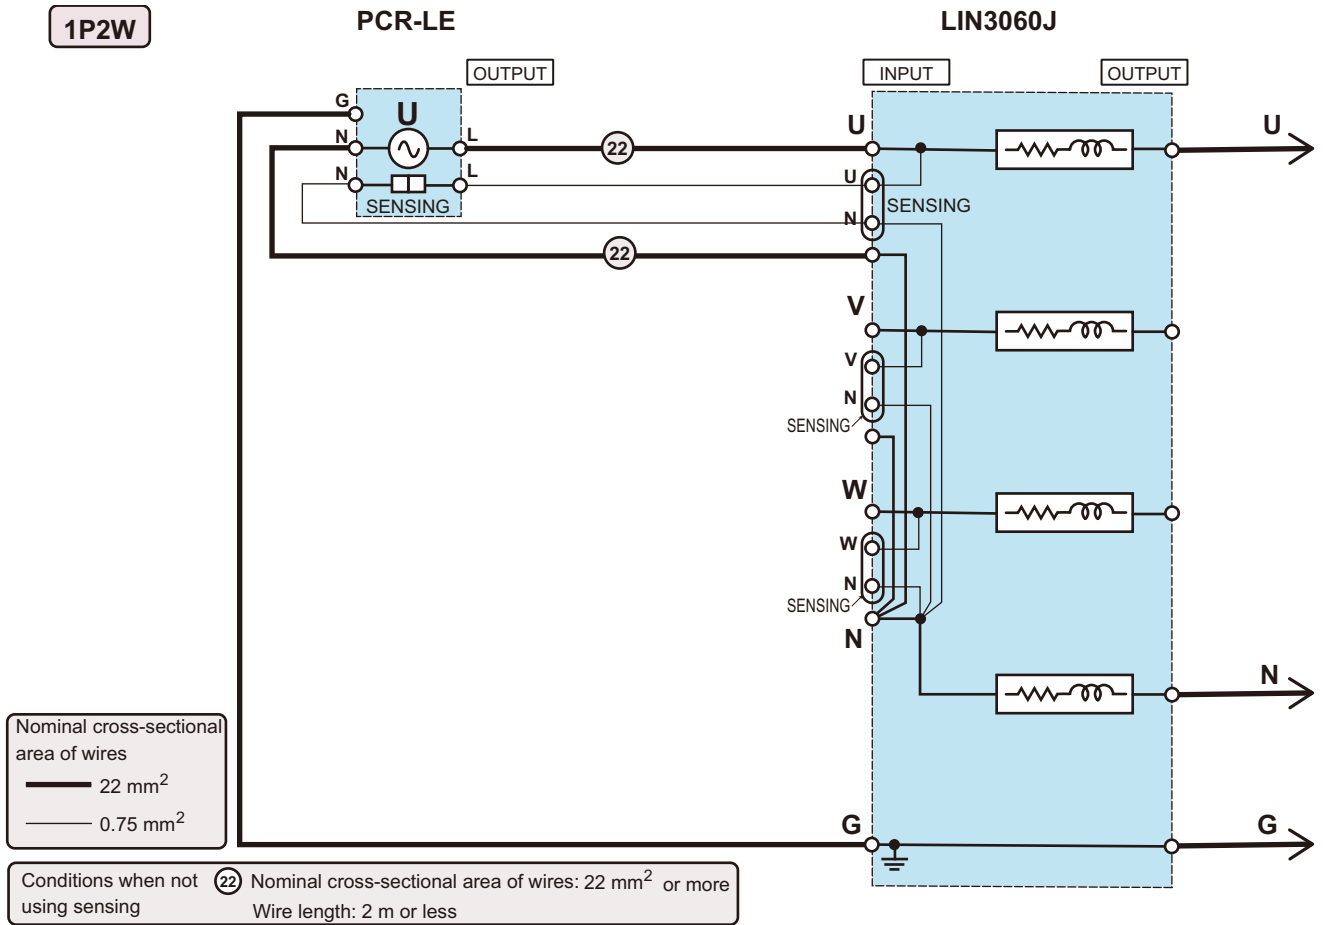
1P2W

PCR-LE

OUTPUT

G
N
U
L
N
L
SENSING

22

22

LIN3060J

INPUT

OUTPUT

U
U
SENSING
N
V
V
N
SENSING
W
W
N
SENSING
N
G

U
N
G

Nominal cross-sectional area of wires
22 mm$^2$
0.75 mm$^2$

Conditions when not using sensing
22 Nominal cross-sectional area of wires: 22 mm$^2$ or more
Wire length: 2 m or less